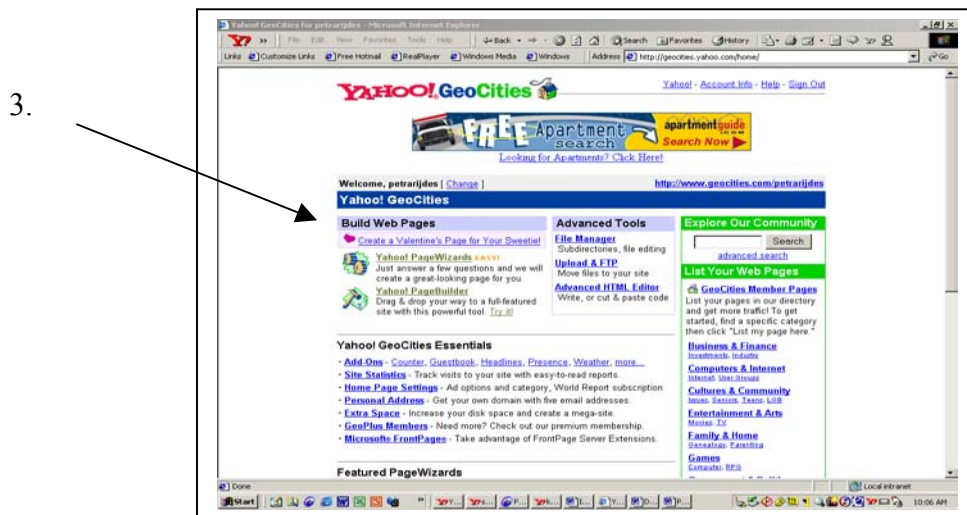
3.

Yahoo! GeoCities for petrarijdes - Microsoft Internet Explorer

File Edit View Favorites Tools Help Back Search Favorites History

Links Customize Links Free Hotmail RealPlayer Windows Media Windows Address http://geocities.yahoo.com/home/ Go

YAHOO! GeoCities

Yahoo! - Account Info - Help - Sign Out

FREE Apartment search apartmentguide Search Now

Looking for Apartments? Click Here!

Welcome, petrarijdes [ Change ]

http://www.geocities.com/petrarijdes

Yahoo! GeoCities

Build Web Pages

Create a Valentine's Page for Your Sweetie!

Yahoo! PageWizards EASY!
Just answer a few questions and we will create a great-looking page for you.

Yahoo! PageBuilder
Drag & drop your way to a full-featured site with this powerful tool. Try it!

Advanced Tools

File Manager
Subdirectories, file editing

Upload & FTP
Move files to your site

Advanced HTML Editor
Write, or cut & paste code

Explore Our Community

Search

advanced search

List Your Web Pages

GeoCities Member Pages
List your pages in our directory and get more traffic! To get started, find a specific category then click "List my page here."

Business & Finance
Investments, Industry

Computers & Internet
Internet, User Groups

Cultures & Community
Issues, Seniors, Teens, LGB

Entertainment & Arts
Movies, TV

Family & Home
Genealogy, Parenting

Games
Computer, RPG

Yahoo! GeoCities Essentials

- Add-Ons - Counter, Guestbook, Headlines, Presence, Weather, more...
- Site Statistics - Track visits to your site with easy-to-read reports.
- Home Page Settings - Ad options and category, World Report subscription
- Personal Address - Get your own domain with five email addresses.
- Extra Space - Increase your disk space and create a mega-site.
- GeoPlus Members - Need more? Check out our premium membership.
- Microsoft® FrontPage® - Take advantage of FrontPage Server Extensions.

Featured PageWizards

Done

Local intranet

Start

10:06 AM